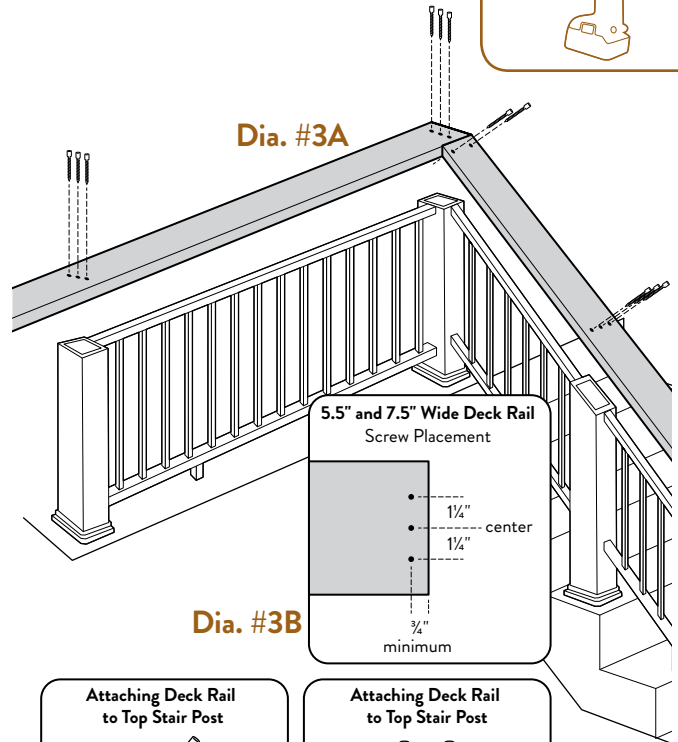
Dia. #3A

5.5" and 7.5" Wide Deck Rail
Screw Placement

$1\frac{1}{4}$"
center
$1\frac{1}{4}$"
$\frac{3}{4}$"
minimum

Dia. #3B

Attaching Deck Rail to Top Stair Post

Attaching Deck Rail to Top Stair Post